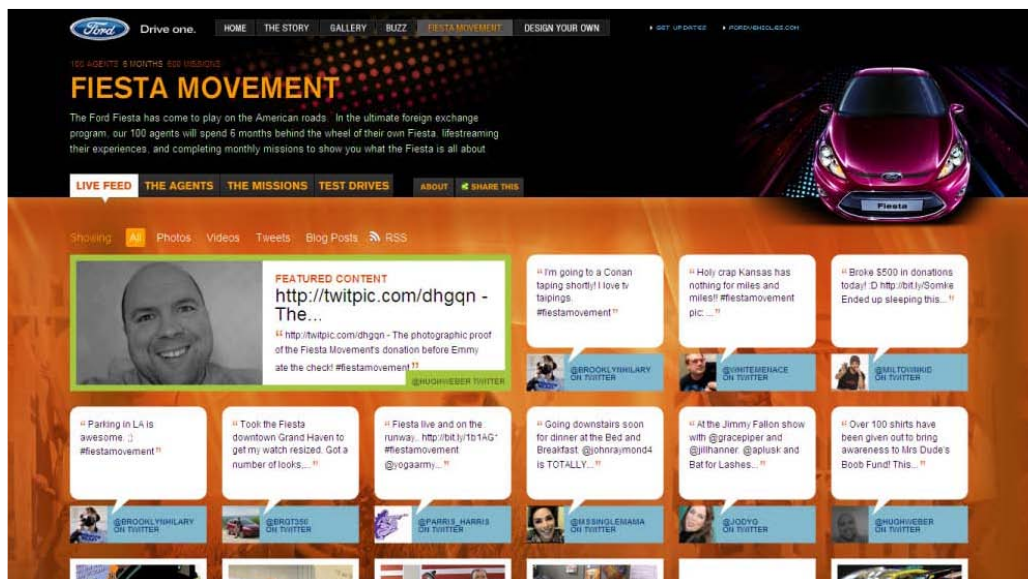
Ford Drive one.

HOME THE STORY GALLERY BUZZ FIESTA MOVEMENT DESIGN YOUR OWN

GET UPDATES FORDVEHICLES.COM

100 AGENTS 6 MONTHS 600 MISSIONS

FIESTA MOVEMENT

The Ford Fiesta has come to play on the American roads. In the ultimate foreign exchange program, our 100 agents will spend 6 months behind the wheel of their own Fiesta, lifestreaming their experiences, and completing monthly missions to show you what the Fiesta is all about

Fiesta

LIVE FEED THE AGENTS THE MISSIONS TEST DRIVES ABOUT SHARE THIS

Showing All Photos Videos Tweets Blog Posts RSS

FEATURED CONTENT
http://twitpic.com/dhgqn - The...
" http://twitpic.com/dhgqn - The photographic proof of the Fiesta Movement's donation before Emmy ate the check! #fiestamovement "
@HUGHWEBER TWITTER

" I'm going to a Conan taping shortly! I love tv taipings. #fiestamovement "
@BROOKLYNHILARY ON TWITTER

" Holy crap Kansas has nothing for miles and miles!! #fiestamovement pic: ... "
@WHITEMENACE ON TWITTER

" Broke $500 in donations today! :D http://bit.ly/Somke Ended up sleeping this... "
@MILTOWNKID ON TWITTER

" Parking in LA is awesome. :) #fiestamovement "
@BROOKLYNHILARY ON TWITTER

" Took the Fiesta downtown Grand Haven to get my watch resized. Got a number of looks,... "
@ERGT356 ON TWITTER

" Fiesta live and on the runway.. http://bit.ly/1b1AG* #fiestamovement @yogaarmy... "
@PARRIS_HARRIS ON TWITTER

" Going downstairs soon for dinner at the Bed and Breakfast. @johnraymond4 is TOTALLY... "
@MSSINGLEMAMA ON TWITTER

" At the Jimmy Fallon show with @gracepiper and @jillhanner. @aplusk and Bat for Lashes... "
@JODYG ON TWITTER

" Over 100 shirts have been given out to bring awareness to Mrs Dude's Boob Fund! This... "
@HUGHWEBER ON TWITTER